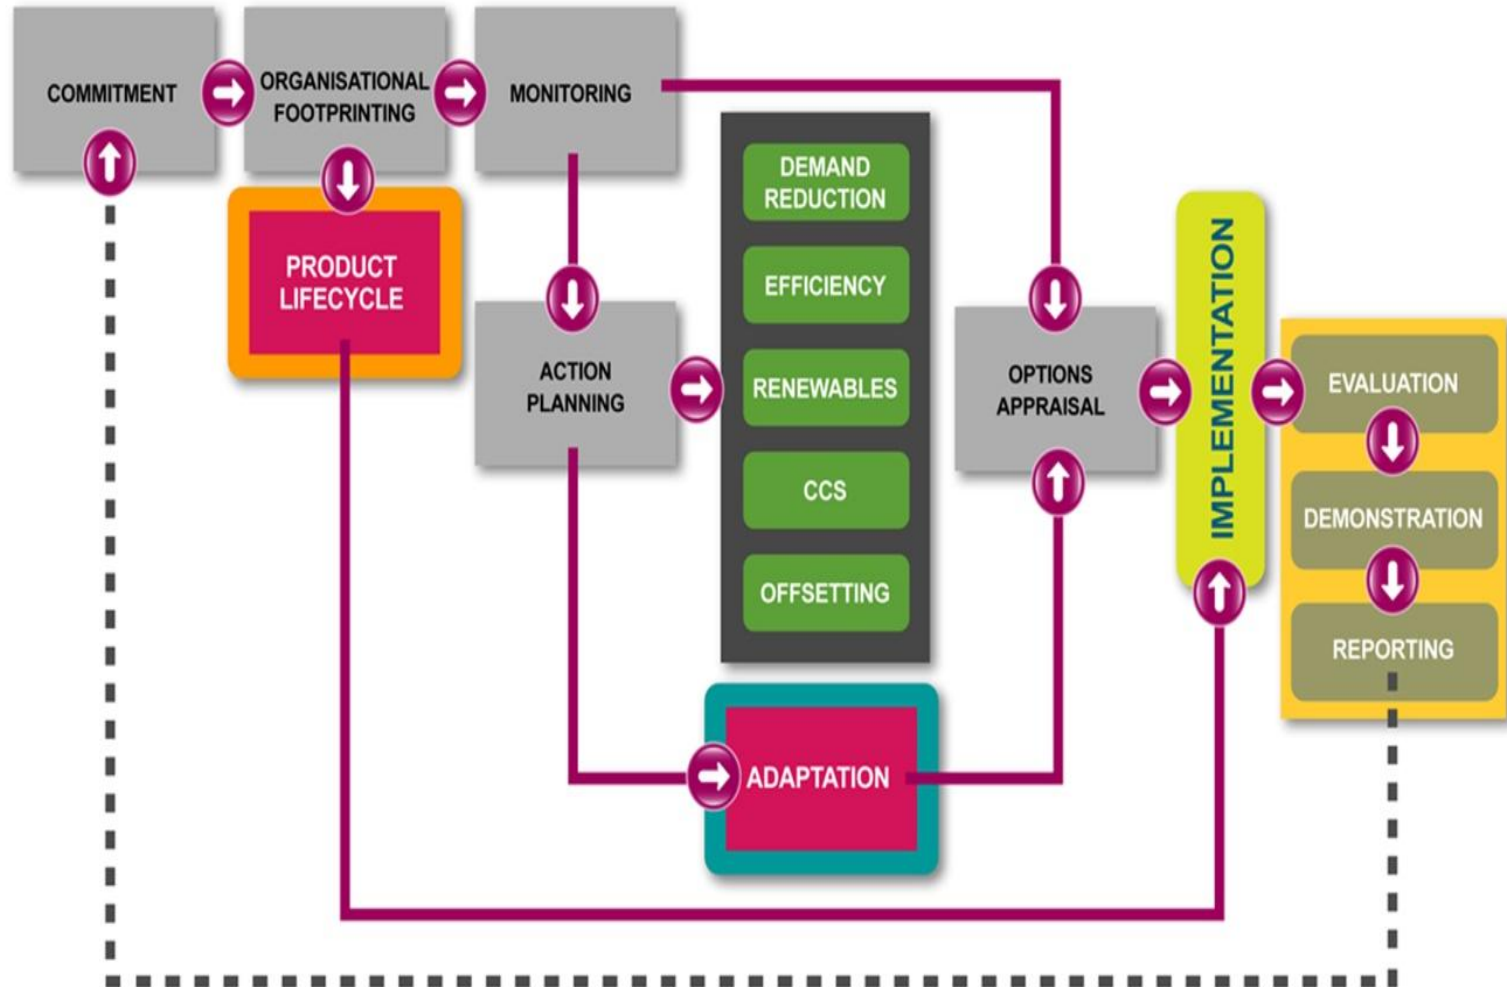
COMMITMENT

ORGANISATIONAL FOOTPRINTING

MONITORING

PRODUCT LIFECYCLE

DEMAND REDUCTION

EFFICIENCY

RENEWABLES

CCS

OFFSETTING

ACTION PLANNING

OPTIONS APPRAISAL

IMPLEMENTATION

EVALUATION

DEMONSTRATION

REPORTING

ADAPTATION